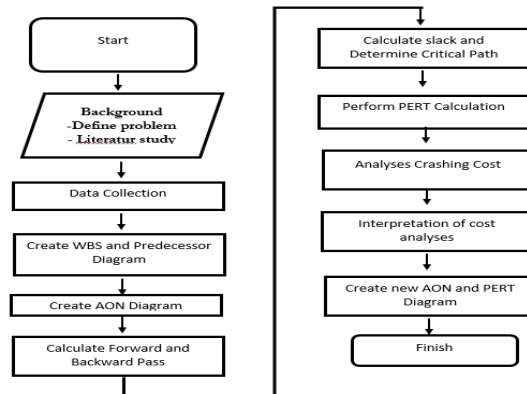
Start

Background
-Define problem
- Literatur study

Data Collection

Create WBS and Predecessor Diagram

Create AON Diagram

Calculate Forward and Backward Pass

Calculate slack and Determine Critical Path

Perform PERT Calculation

Analyses Crashing Cost

Interpretation of cost analyses

Create new AON and PERT Diagram

Finish